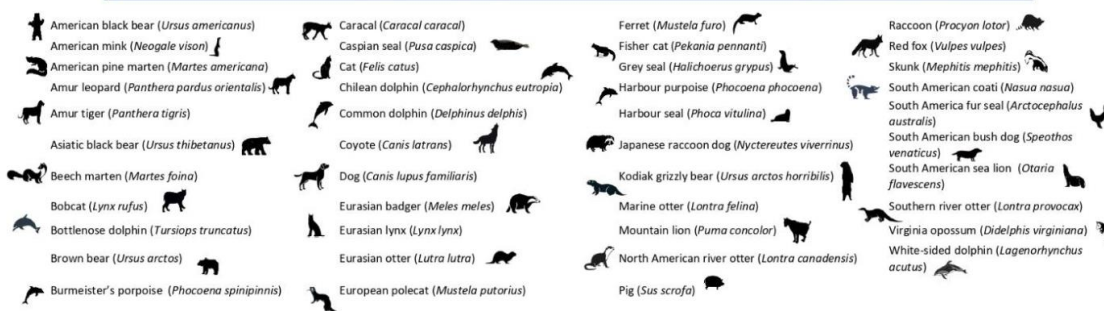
American black bear (*Ursus americanus*)
American mink (*Neogale vison*)
American pine marten (*Martes americana*)
Amur leopard (*Panthera pardus orientalis*)
Amur tiger (*Panthera tigris*)
Asiatic black bear (*Ursus thibetanus*)
Beech marten (*Martes foina*)
Bobcat (*Lynx rufus*)
Bottlenose dolphin (*Tursiops truncatus*)
Brown bear (*Ursus arctos*)
Burmeister's porpoise (*Phocoena spinipinnis*)

Caracal (*Caracal caracal*)
Caspian seal (*Pusa caspica*)
Cat (*Felis catus*)
Chilean dolphin (*Cephalorhynchus eutropia*)
Common dolphin (*Delphinus delphis*)
Coyote (*Canis latrans*)
Dog (*Canis lupus familiaris*)
Eurasian badger (*Meles meles*)
Eurasian lynx (*Lynx lynx*)
Eurasian otter (*Lutra lutra*)
European polecat (*Mustela putorius*)

Ferret (*Mustela furo*)
Fisher cat (*Pekania pennanti*)
Grey seal (*Halichoerus grypus*)
Harbour purpoise (*Phocoena phocoena*)
Harbour seal (*Phoca vitulina*)
Japanese raccoon dog (*Nyctereutes viverrinus*)
Kodiak grizzly bear (*Ursus arctos horribilis*)
Marine otter (*Lontra felina*)
Mountain lion (*Puma concolor*)
North American river otter (*Lontra canadensis*)
Pig (*Sus scrofa*)

Raccoon (*Procyon lotor*)
Red fox (*Vulpes vulpes*)
Skunk (*Mephitis mephitis*)
South American coati (*Nasua nasua*)
South America fur seal (*Arctocephalus australis*)
South American bush dog (*Speothos venaticus*)
South American sea lion (*Otaria flavescens*)
Southern river otter (*Lontra provocax*)
Virginia opossum (*Didelphis virginiana*)
White-sided dolphin (*Lagenorhynchus acutus*)